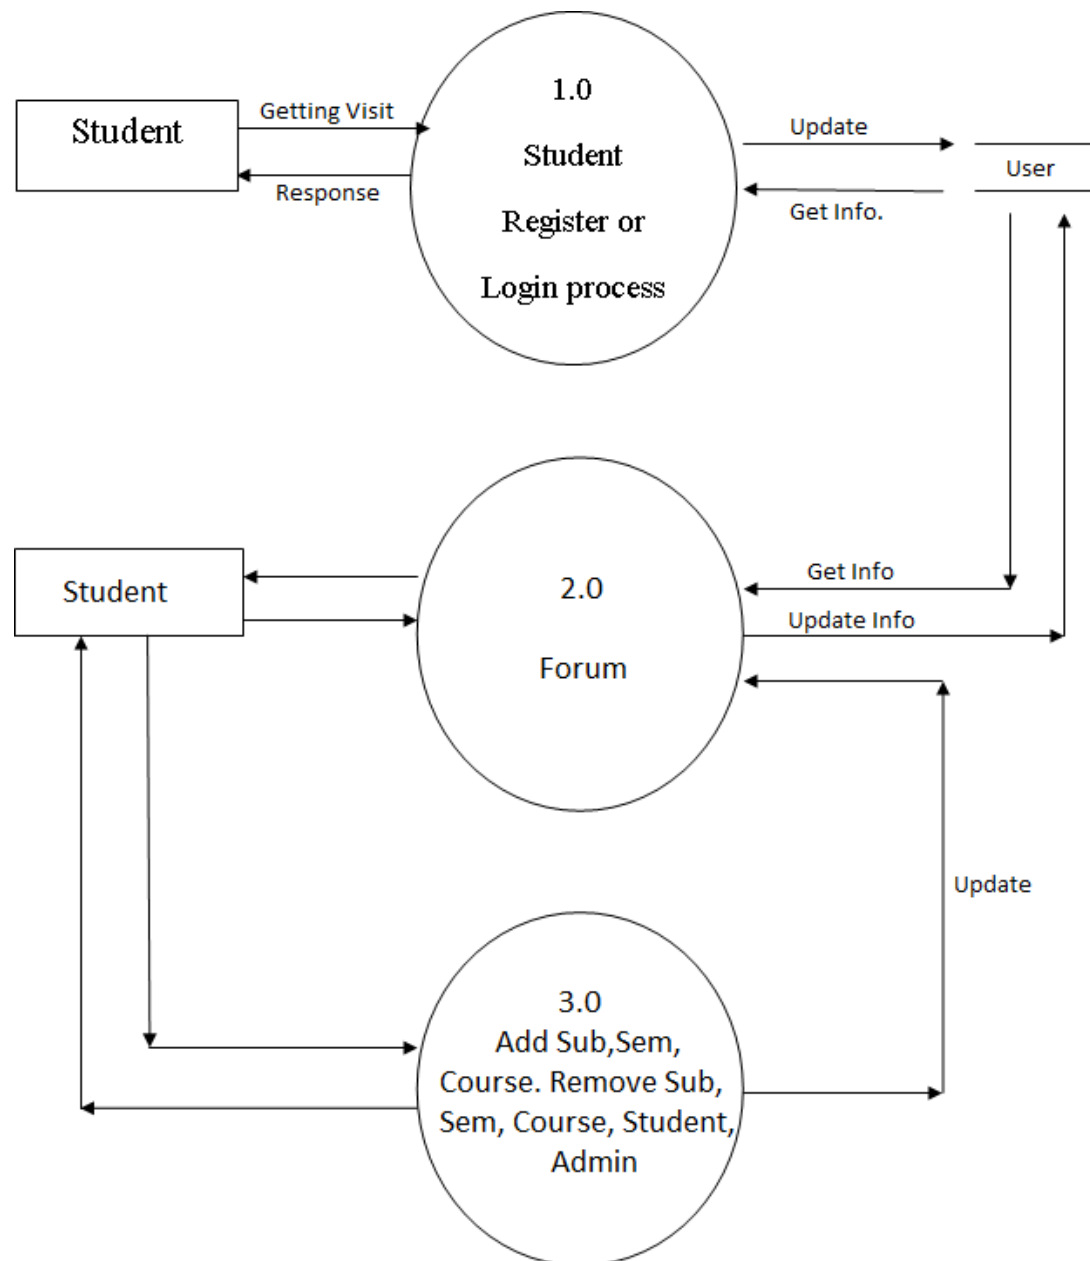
Student

Getting Visit

Response

1.0
Student
Register or
Login process

Update

Get Info.

User

Student

2.0
Forum

Get Info

Update Info

Update

3.0
Add Sub,Sem, Course. Remove Sub, Sem, Course, Student, Admin